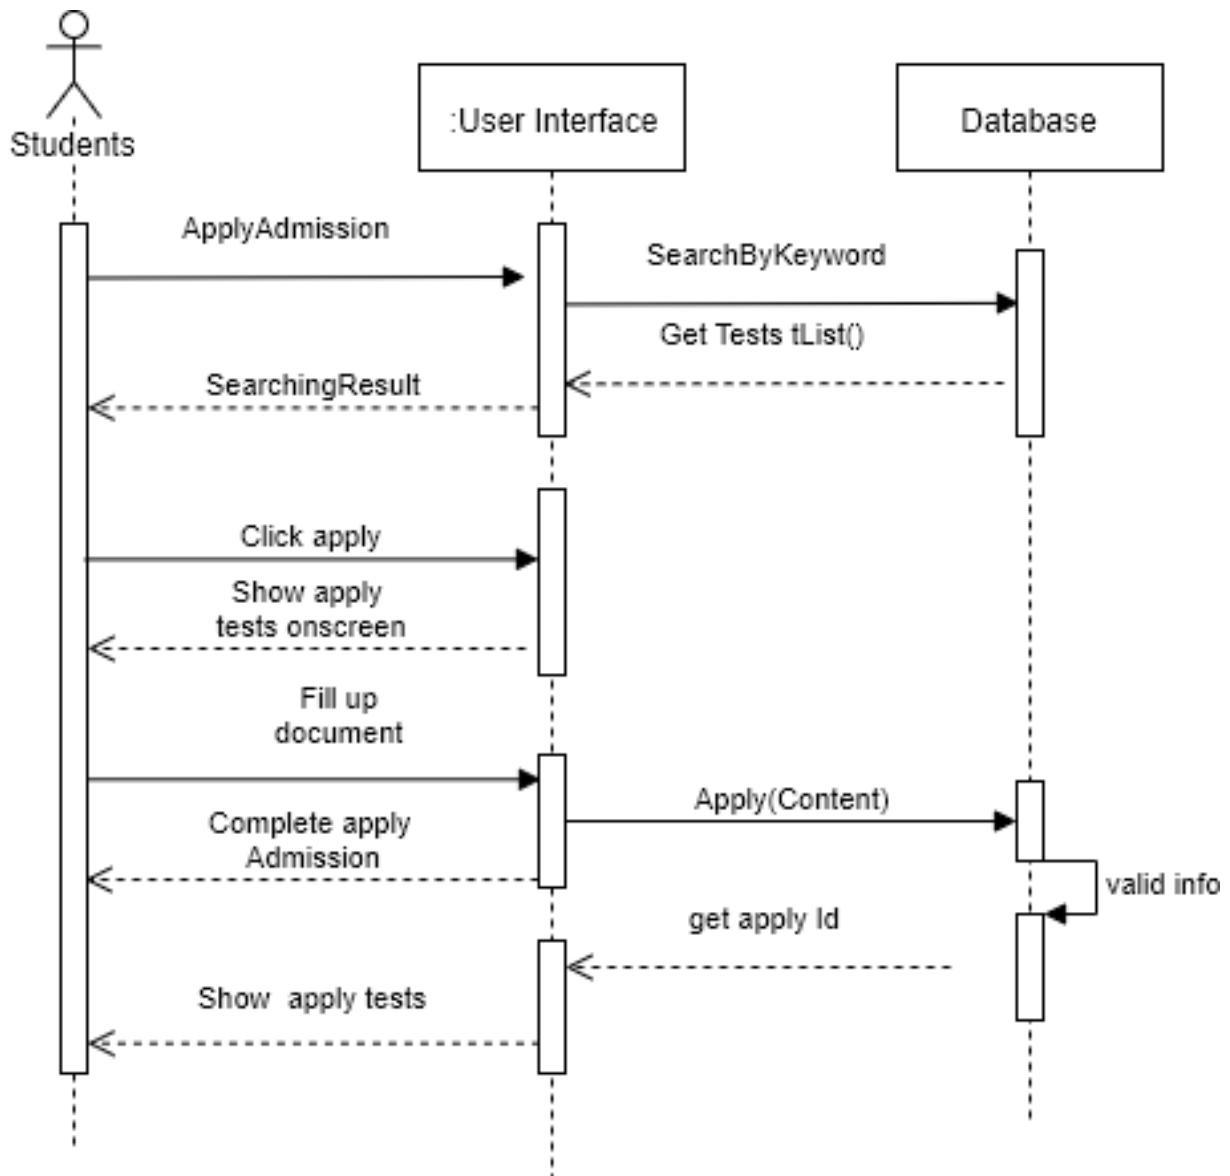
Students

:User Interface

Database

ApplyAdmission

SearchByKeyword

Get Tests tList()

SearchingResult

Click apply

Show apply tests onscreen

Fill up document

Apply(Content)

Complete apply Admission

valid info

get apply Id

Show apply tests